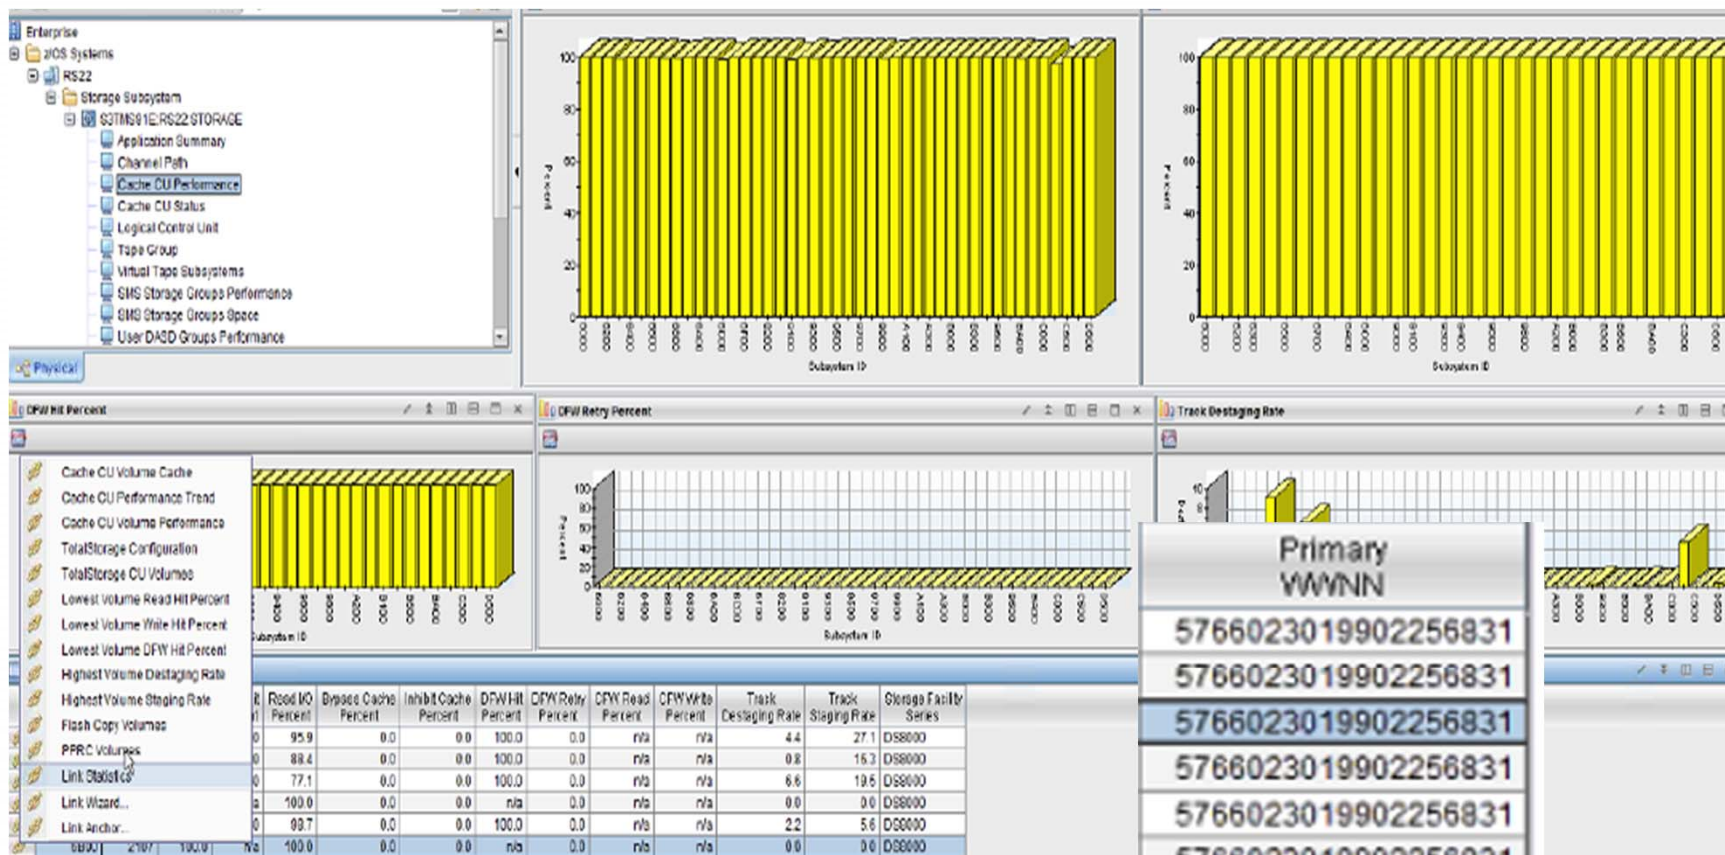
Enterprise
z/OS Systems
RS22
Storage Subsystem
S3TMS91E:RS22:STORAGE
Application Summary
Channel Path
Cache CU Performance
Cache CU Status
Logical Control Unit
Tape Group
Virtual Tape Subsystems
SMS Storage Groups Performance
SMS Storage Groups Space
User DASD Groups Performance
Physical

100
80
60
40
20
0
Percent
Subsystem ID

100
80
60
40
20
0
Percent
Subsystem ID

DFW Hit Percent
DFW Retry Percent
Track Destaging Rate

Cache CU Volume Cache
Cache CU Performance Trend
Cache CU Volume Performance
TotalStorage Configuration
TotalStorage CU Volumes
Lowest Volume Read Hit Percent
Lowest Volume Write Hit Percent
Lowest Volume DFW Hit Percent
Highest Volume Destaging Rate
Highest Volume Staging Rate
Flash Copy Volumes
PPRC Volumes
Link Statistics
Link Wizard...
Link Anchor...

Subsystem ID

100
80
60
40
20
0
Percent
Subsystem ID

| Read I/O Percent | Bypass Cache Percent | Inhibit Cache Percent | DFW Hit Percent | DFW Retry Percent | CFW Read Percent | CFW Write Percent | Track Destaging Rate | Track Staging Rate | Storage Facility Series |
|---|---|---|---|---|---|---|---|---|---|
| 95.9 | 0.0 | 0.0 | 100.0 | 0.0 | n/a | n/a | 4.4 | 27.1 | DS8000 |
| 88.4 | 0.0 | 0.0 | 100.0 | 0.0 | n/a | n/a | 0.8 | 15.3 | DS8000 |
| 77.1 | 0.0 | 0.0 | 100.0 | 0.0 | n/a | n/a | 6.6 | 19.5 | DS8000 |
| 100.0 | 0.0 | 0.0 | n/a | 0.0 | n/a | n/a | 0.0 | 0.0 | DS8000 |
| 99.7 | 0.0 | 0.0 | 100.0 | 0.0 | n/a | n/a | 2.2 | 5.6 | DS8000 |
| 100.0 | 0.0 | 0.0 | n/a | 0.0 | n/a | n/a | 0.0 | 0.0 | DS8000 |

| Primary WWNN |
|---|
| 5766023019902256831 |
| 5766023019902256831 |
| 5766023019902256831 |
| 5766023019902256831 |
| 5766023019902256831 |
| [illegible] |